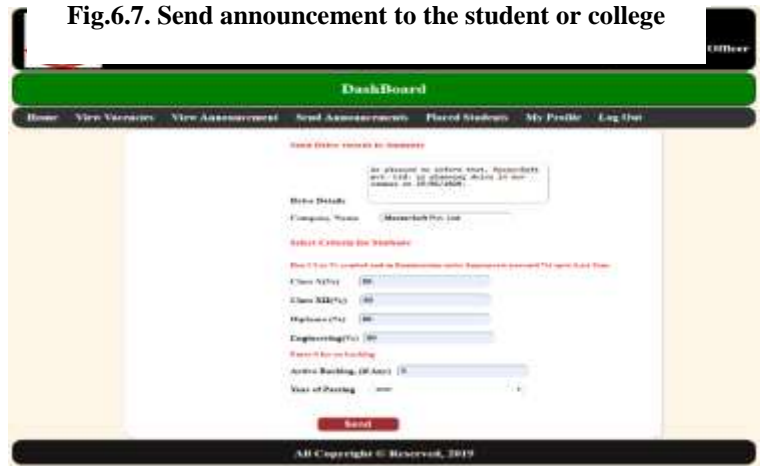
Fig.6.7. Send announcement to the student or college

Officer

DashBoard

Home View Vacancies View Announcement Send Announcements Placed Students My Profile Log Out

Send Drive details to Students

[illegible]

Drive Details

Company Name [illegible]

Select Criteria for Students

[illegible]

Class X(%)

Class XII(%)

Diploma (%)

Engineering(%)

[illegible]

Active Backlog (if Any)

Year of Passing

Send

All Copyright © Reserved, 2019